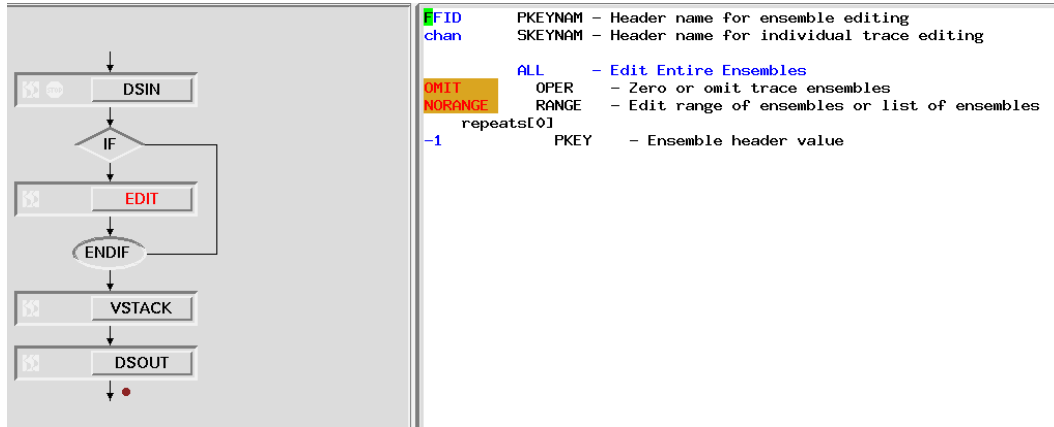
DSIN

IF

EDIT

ENDIF

VSTACK

DSOUT

FFID PKEYNAM - Header name for ensemble editing
chan SKEYNAM - Header name for individual trace editing

ALL - Edit Entire Ensembles
OMIT OPER - Zero or omit trace ensembles
NORANGE RANGE - Edit range of ensembles or list of ensembles
repeats[0]
-1 PKEY - Ensemble header value